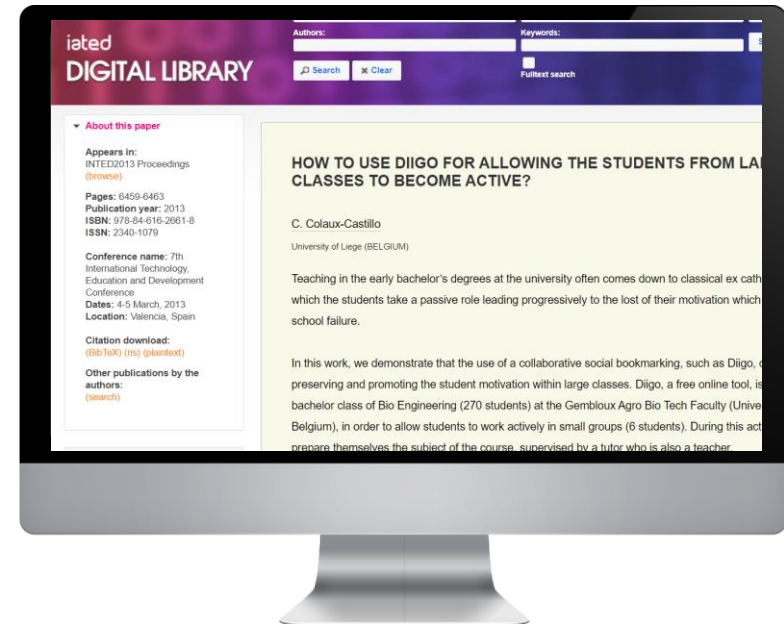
iated
DIGITAL LIBRARY

Authors:
Keywords:
Search
Clear
Fulltext search

About this paper

Appears in:
INTED2013 Proceedings
(browse)

Pages: 6459-6463
Publication year: 2013
ISBN: 978-84-616-2661-8
ISSN: 2340-1079

Conference name: 7th International Technology, Education and Development Conference
Dates: 4-5 March, 2013
Location: Valencia, Spain

Citation download:
(BibTeX) (ris) (plaintext)

Other publications by the authors:
(search)

HOW TO USE DIIGO FOR ALLOWING THE STUDENTS FROM LA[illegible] CLASSES TO BECOME ACTIVE?

C. Colaux-Castillo
University of Liege (BELGIUM)

Teaching in the early bachelor's degrees at the university often comes down to classical ex cath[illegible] which the students take a passive role leading progressively to the lost of their motivation which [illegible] school failure.

In this work, we demonstrate that the use of a collaborative social bookmarking, such as Diigo, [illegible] preserving and promoting the student motivation within large classes. Diigo, a free online tool, is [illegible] bachelor class of Bio Engineering (270 students) at the Gembloux Agro Bio Tech Faculty (Unive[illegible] Belgium), in order to allow students to work actively in small groups (6 students). During this act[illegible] prepare themselves the subject of the course, supervised by a tutor who is also a teacher.